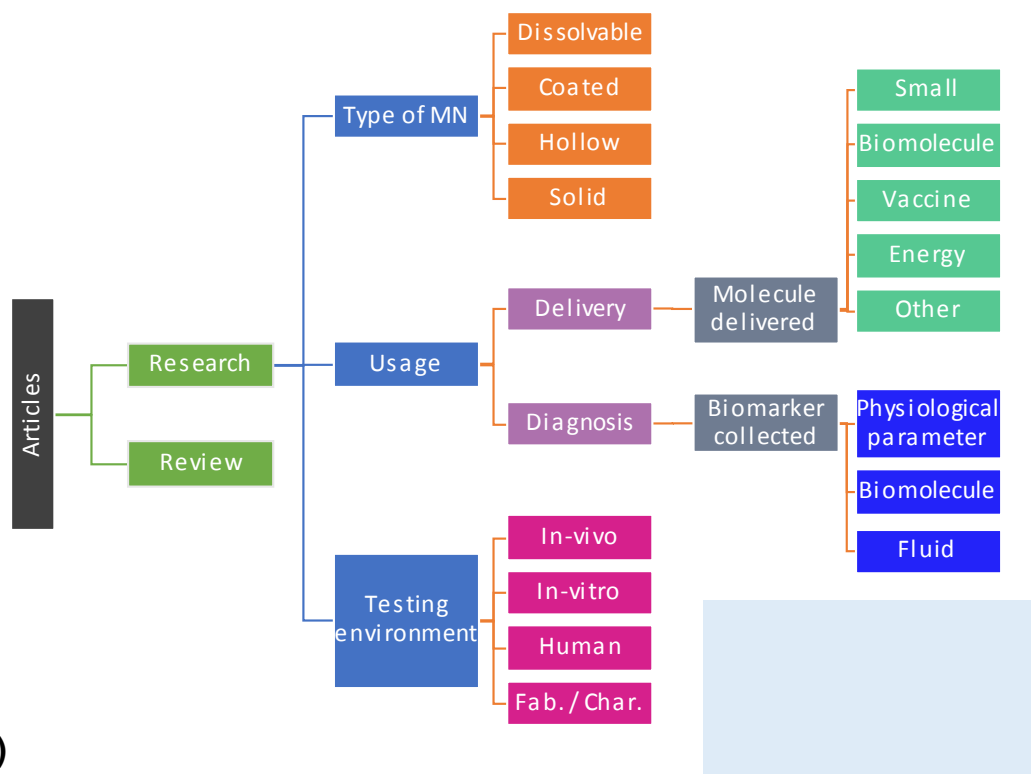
Articles

Research

Review

Type of MN

Dissolvable

Coated

Hollow

Solid

Usage

Delivery

Molecule delivered

Small

Biomolecule

Vaccine

Energy

Other

Diagnosis

Biomarker collected

Physiological parameter

Biomolecule

Fluid

Testing environment

In-vivo

In-vitro

Human

Fab./Char.